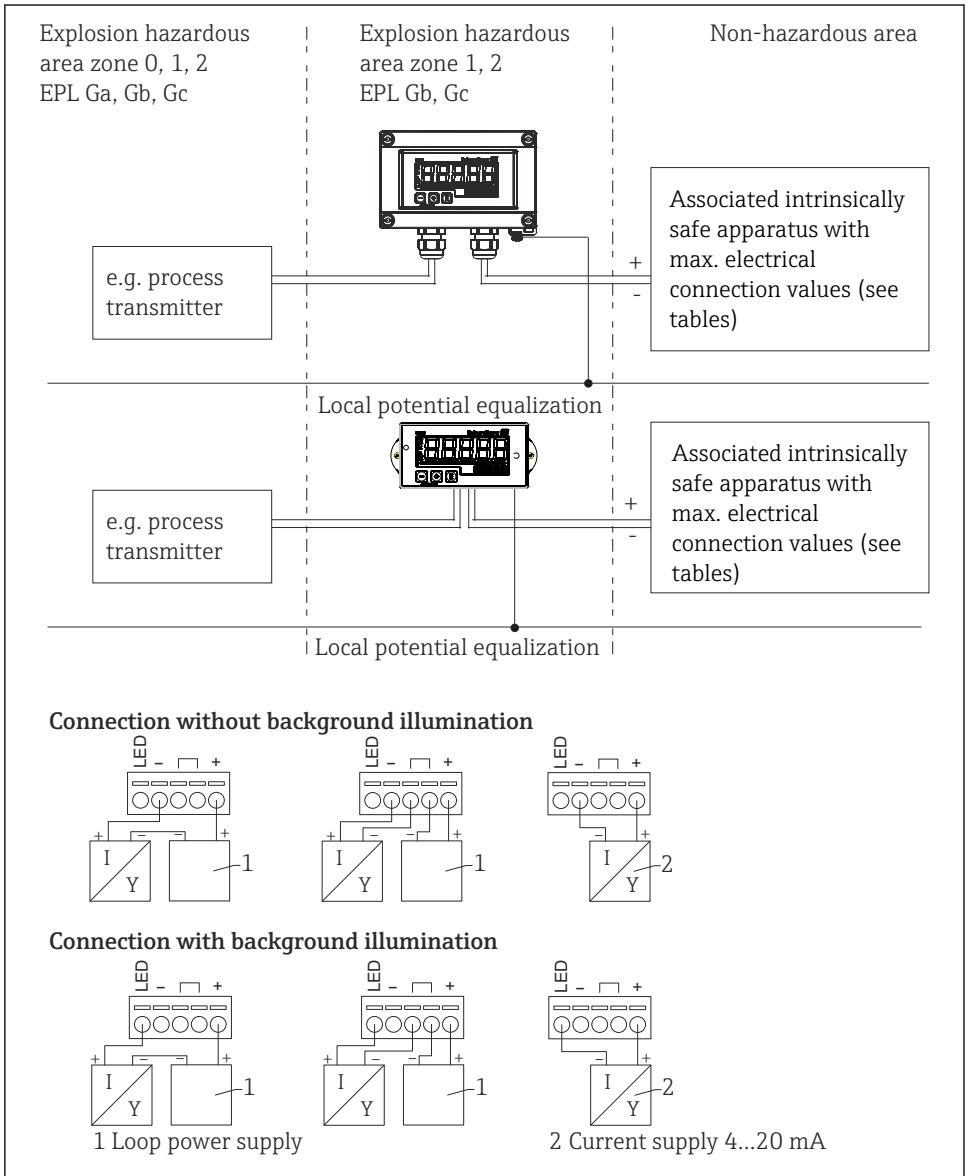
Explosion hazardous area zone 0, 1, 2 EPL Ga, Gb, Gc

Explosion hazardous area zone 1, 2 EPL Gb, Gc

Non-hazardous area

e.g. process transmitter

+
-

Associated intrinsically safe apparatus with max. electrical connection values (see tables)

Local potential equalization

e.g. process transmitter

+
-

Associated intrinsically safe apparatus with max. electrical connection values (see tables)

Local potential equalization

Connection without background illumination

LED – +

+ – – +
I
Y
1

LED – +

+ – – +
I
Y
1

LED – +

– +
I
Y
2

Connection with background illumination

LED – +

+ – – +
I
Y
1

LED – +

+ – – +
I
Y
1

LED – +

– +
I
Y
2

1 Loop power supply

2 Current supply 4...20 mA